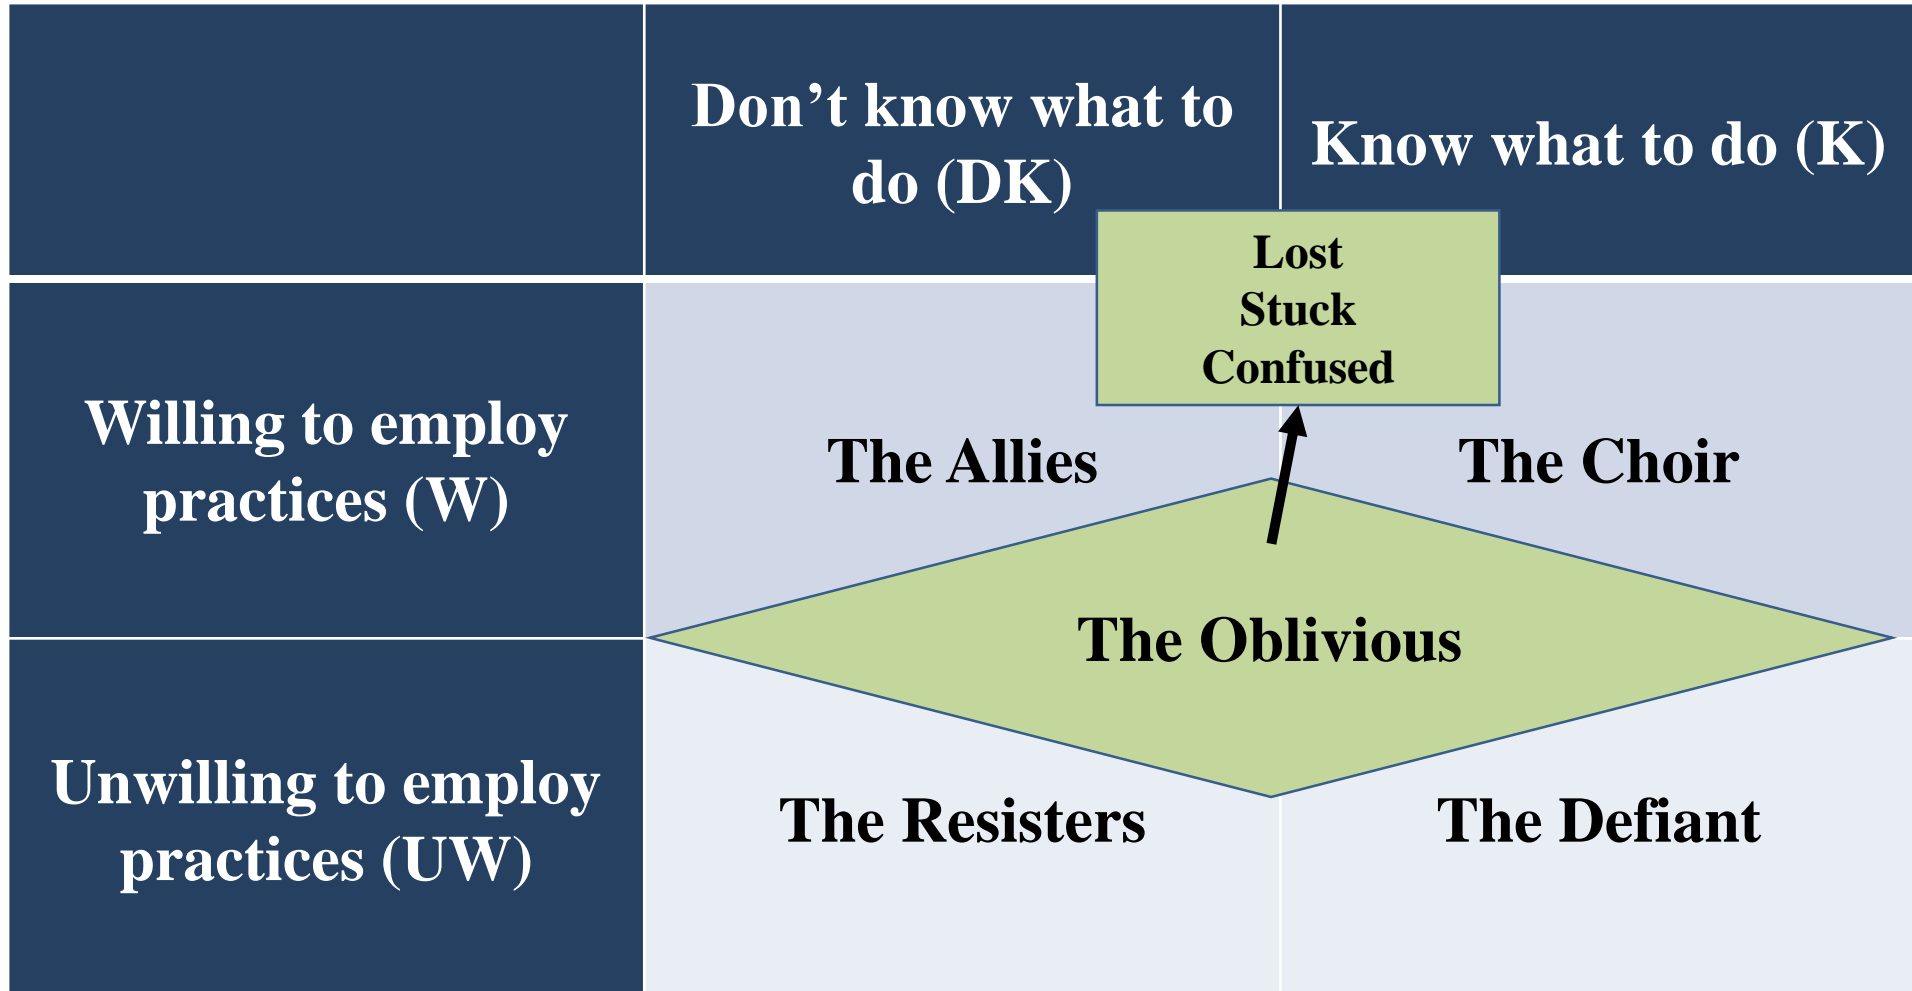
| | Don’t know what to do (DK) | Know what to do (K) |
|---|---|---|
| Willing to employ practices (W) | The Allies | The Choir |
| Unwilling to employ practices (UW) | The Resisters | The Defiant |

Lost
Stuck
Confused

The Oblivious